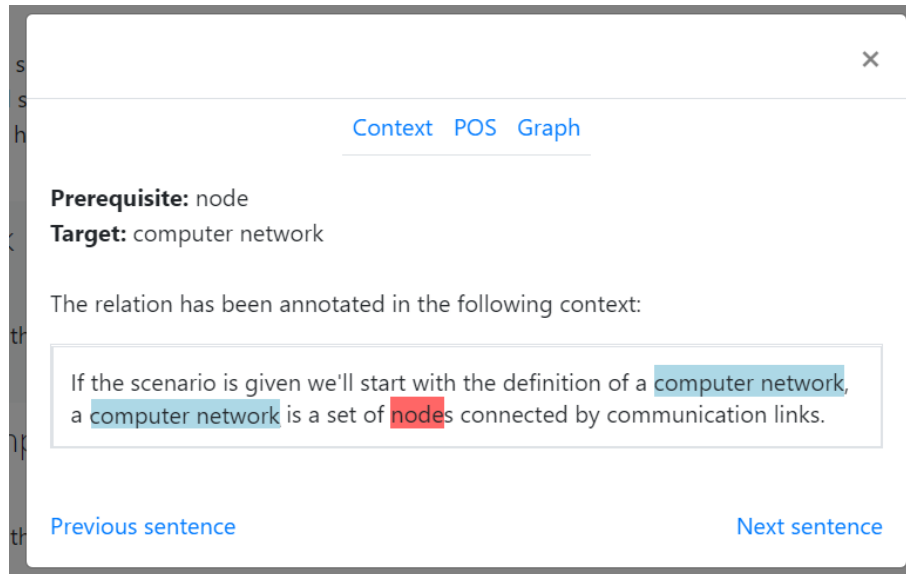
×

Context POS Graph

**Prerequisite:** node
**Target:** computer network

The relation has been annotated in the following context:

If the scenario is given we'll start with the definition of a computer network, a computer network is a set of nodes connected by communication links.

Previous sentence

Next sentence